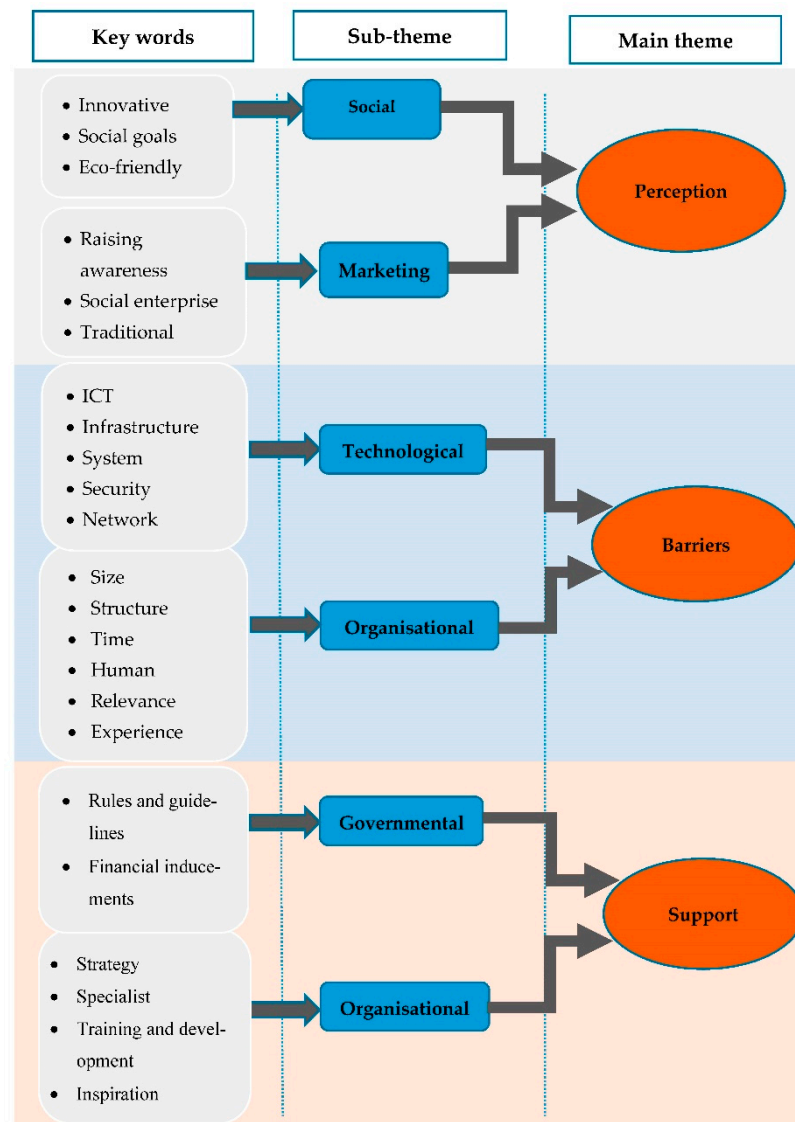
Key words

Sub-theme

Main theme

- Innovative
- Social goals
- Eco-friendly

Social

Perception

- Raising awareness
- Social enterprise
- Traditional

Marketing

- ICT
- Infrastructure
- System
- Security
- Network

Technological

Barriers

- Size
- Structure
- Time
- Human
- Relevance
- Experience

Organisational

- Rules and guidelines
- Financial inducements

Governmental

Support

- Strategy
- Specialist
- Training and development
- Inspiration

Organisational